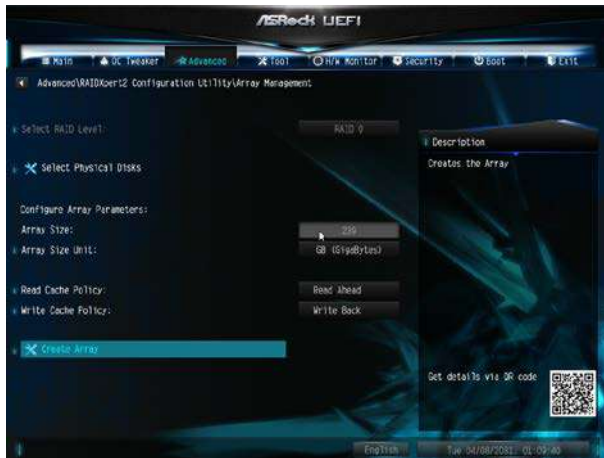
/ISRock UEFI

Main | OC Tweaker | Advanced | Tool | H/W Monitor | Security | Boot | Exit

Advanced\RAIDXpert2 Configuration Utility\Array Management

Select RAID Level | RAID 0

Select Physical Disks

Configure Array Parameters:
Array Size: | 239
Array Size Unit: | GB (GigaBytes)

Read Cache Policy: | Read Ahead
Write Cache Policy: | Write Back

Create Array

Description
Creates the Array

Get details via QR code

English | Tue 04/08/2081 01:09:40